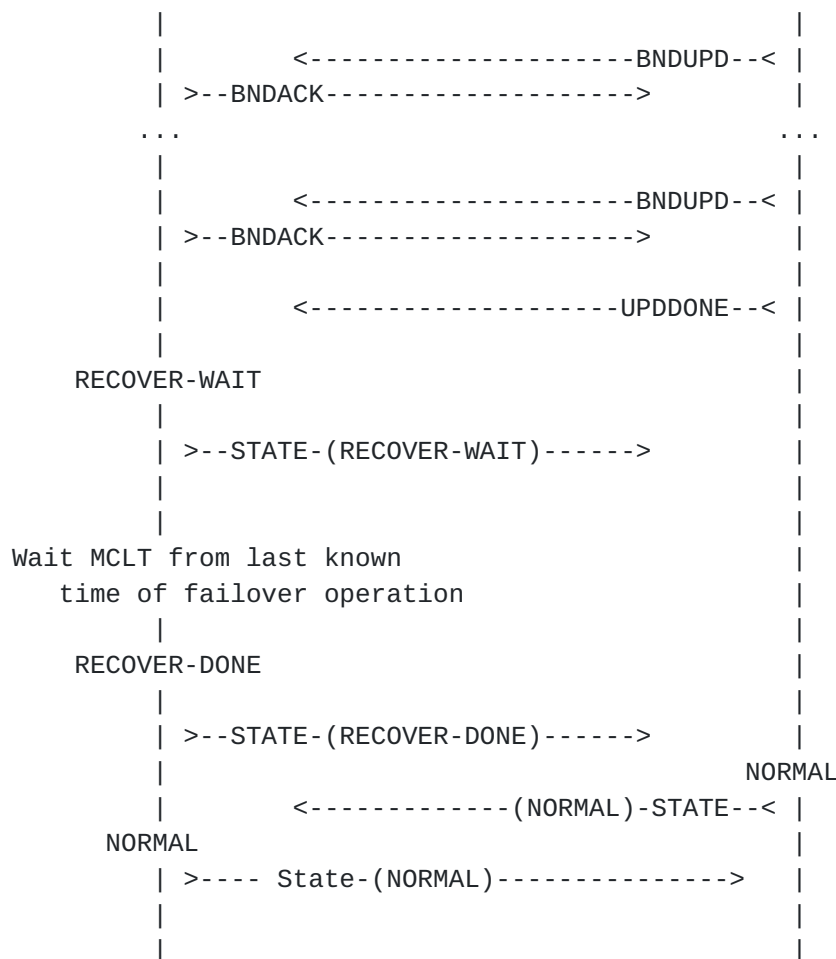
|                                        |
         |         <--------------------BNDUPD--< |
         | >--BNDACK-------------------->         |
        ...                                      ...
         |                                        |
         |         <--------------------BNDUPD--< |
         | >--BNDACK-------------------->         |
         |                                        |
         |         <-------------------UPDDONE--< |
         |                                        |
    RECOVER-WAIT                                  |
         |                                        |
         | >--STATE-(RECOVER-WAIT)------>         |
         |                                        |
         |                                        |
Wait MCLT from last known                         |
   time of failover operation                     |
         |                                        |
    RECOVER-DONE                                  |
         |                                        |
         | >--STATE-(RECOVER-DONE)------>         |
         |                                     NORMAL
         |         <-------------(NORMAL)-STATE--< |
      NORMAL                                      |
         | >---- State-(NORMAL)--------------->   |
         |                                        |
         |                                        |